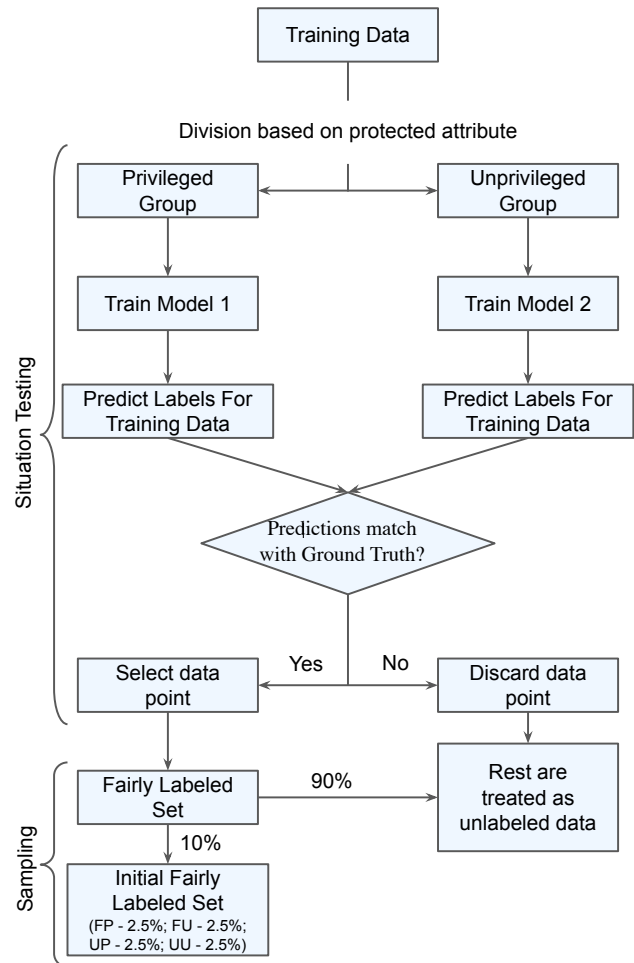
Training Data

Division based on protected attribute

Situation Testing

Privileged Group

Unprivileged Group

Train Model 1

Train Model 2

Predict Labels For Training Data

Predict Labels For Training Data

Predictions match with Ground Truth?

Yes

No

Select data point

Discard data point

Sampling

Fairly Labeled Set

90%

Rest are treated as unlabeled data

10%

Initial Fairly Labeled Set (FP - 2.5%; FU - 2.5%; UP - 2.5%; UU - 2.5%)